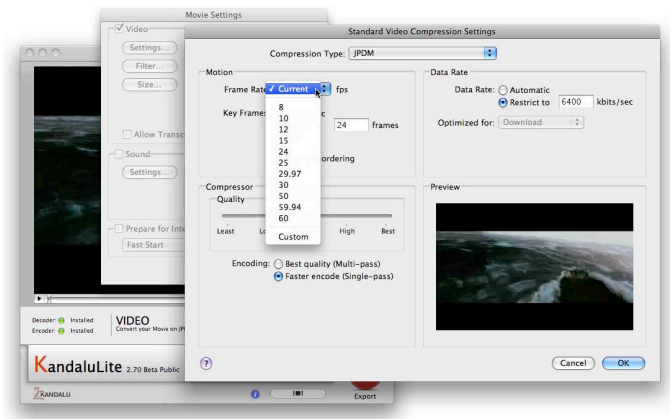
Movie Settings

Video

Settings...

Filter...

Size...

Allow Transc

Sound

Settings...

Prepare for Inte

Fast Start

Standard Video Compression Settings

Compression Type: JPDM

Motion

Frame Rate: ✓ Current fps

8
10
12
15
24
25
29.97
30
50
59.94
60
Custom

Key Frames: c

24 frames

ordering

Data Rate

Data Rate: Automatic

Restrict to 6400 kbits/sec

Optimized for: Download

Compressor

Quality

Least Lo High Best

Encoding: Best quality (Multi-pass)

Faster encode (Single-pass)

Preview

?

Cancel OK

Decoder: Installed

Encoder: Installed

VIDEO

Convert your Movie on JP

KandaluLite 2.70 Beta Public

KANDALU

Export